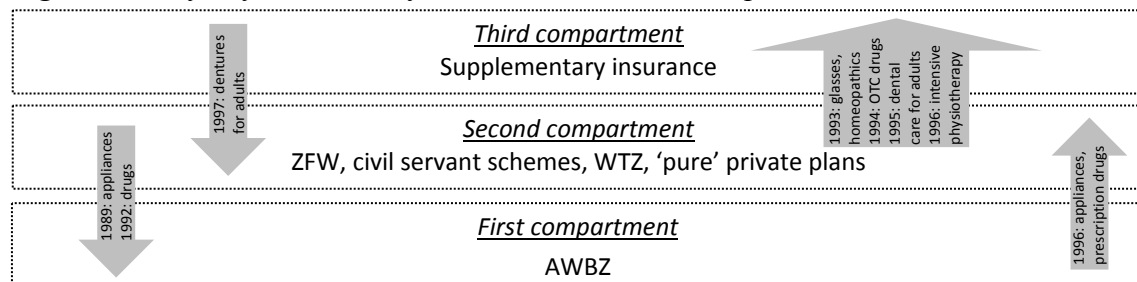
Third compartment
Supplementary insurance

1997: dentures for adults

1993: glasses, homeopathics
1994: OTC drugs
1995: dental care for adults
1996: intensive physiotherapy

Second compartment
ZFW, civil servant schemes, WTZ, 'pure' private plans

1989: appliances
1992: drugs

First compartment
AWBZ

1996: appliances, prescription drugs